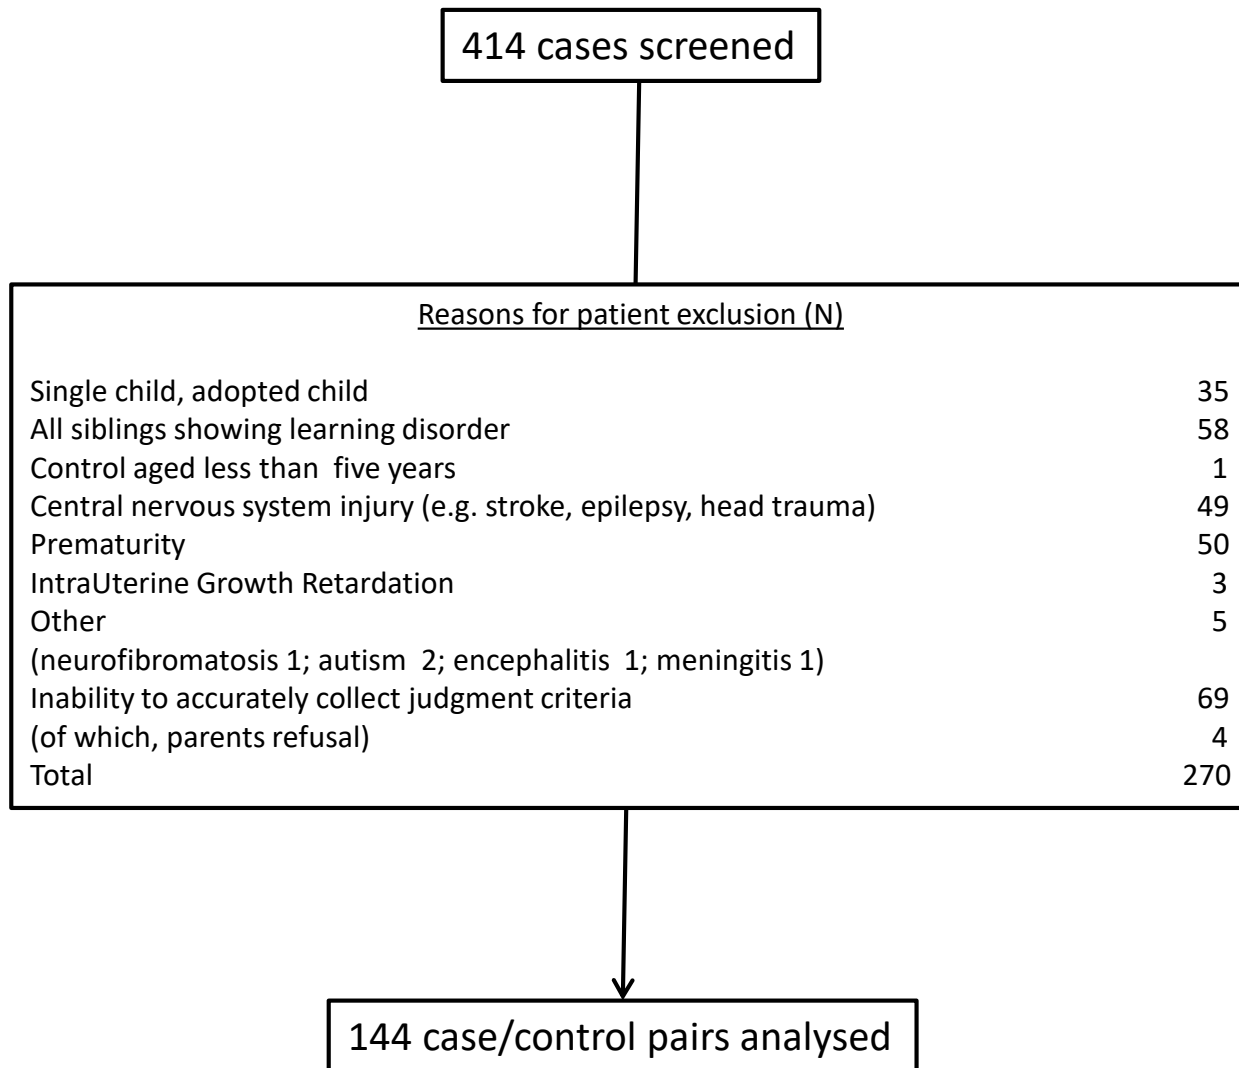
414 cases screened

Reasons for patient exclusion (N)

| | |
|---|---|
| Single child, adopted child | 35 |
| All siblings showing learning disorder | 58 |
| Control aged less than five years | 1 |
| Central nervous system injury (e.g. stroke, epilepsy, head trauma) | 49 |
| Prematurity | 50 |
| IntraUterine Growth Retardation | 3 |
| Other | 5 |
| (neurofibromatosis 1; autism 2; encephalitis 1; meningitis 1) | |
| Inability to accurately collect judgment criteria | 69 |
| (of which, parents refusal) | 4 |
| Total | 270 |

144 case/control pairs analysed